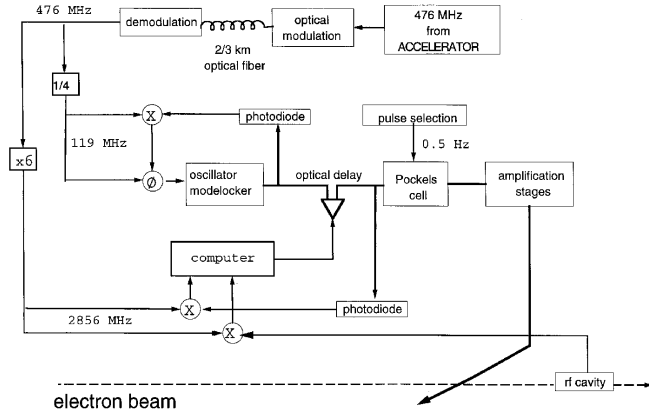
476 MHz

demodulation

optical modulation

476 MHz from ACCELERATOR

2/3 km optical fiber

1/4

X

photodiode

pulse selection

119 MHz

0.5 Hz

x6

Ø

oscillator modelocker

optical delay

Pockels cell

amplification stages

computer

X

photodiode

2856 MHz

X

rf cavity

electron beam